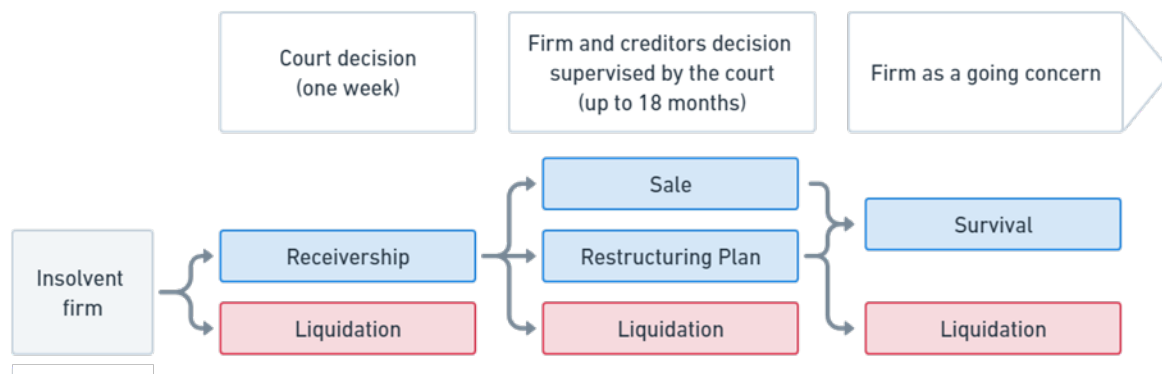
Court decision (one week)

Firm and creditors decision supervised by the court (up to 18 months)

Firm as a going concern

Insolvent firm

Receivership

Liquidation

Sale

Restructuring Plan

Liquidation

Survival

Liquidation